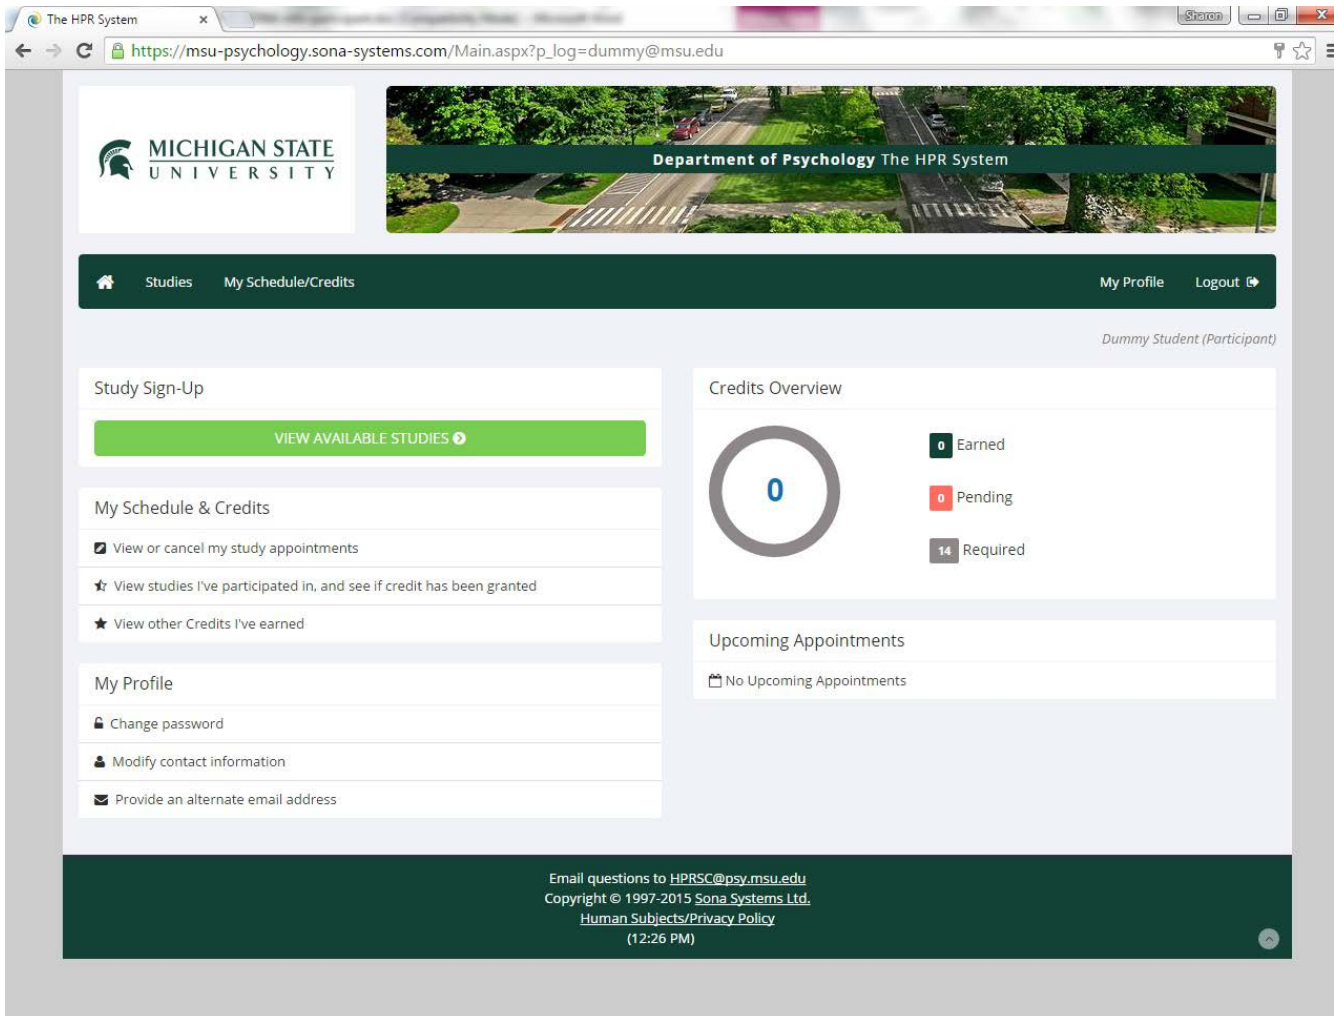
The HPR System ×

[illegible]

Sharon

https://msu-psychology.sona-systems.com/Main.aspx?p_log=dummy@msu.edu

MICHIGAN STATE
UNIVERSITY

Department of Psychology The HPR System

Studies My Schedule/Credits My Profile Logout

Dummy Student (Participant)

Study Sign-Up

VIEW AVAILABLE STUDIES

My Schedule & Credits

View or cancel my study appointments

View studies I've participated in, and see if credit has been granted

View other Credits I've earned

My Profile

Change password

Modify contact information

Provide an alternate email address

Credits Overview

0

0 Earned

0 Pending

14 Required

Upcoming Appointments

No Upcoming Appointments

Email questions to HPRSC@psy.msu.edu
Copyright © 1997-2015 Sona Systems Ltd.
Human Subjects/Privacy Policy
(12:26 PM)